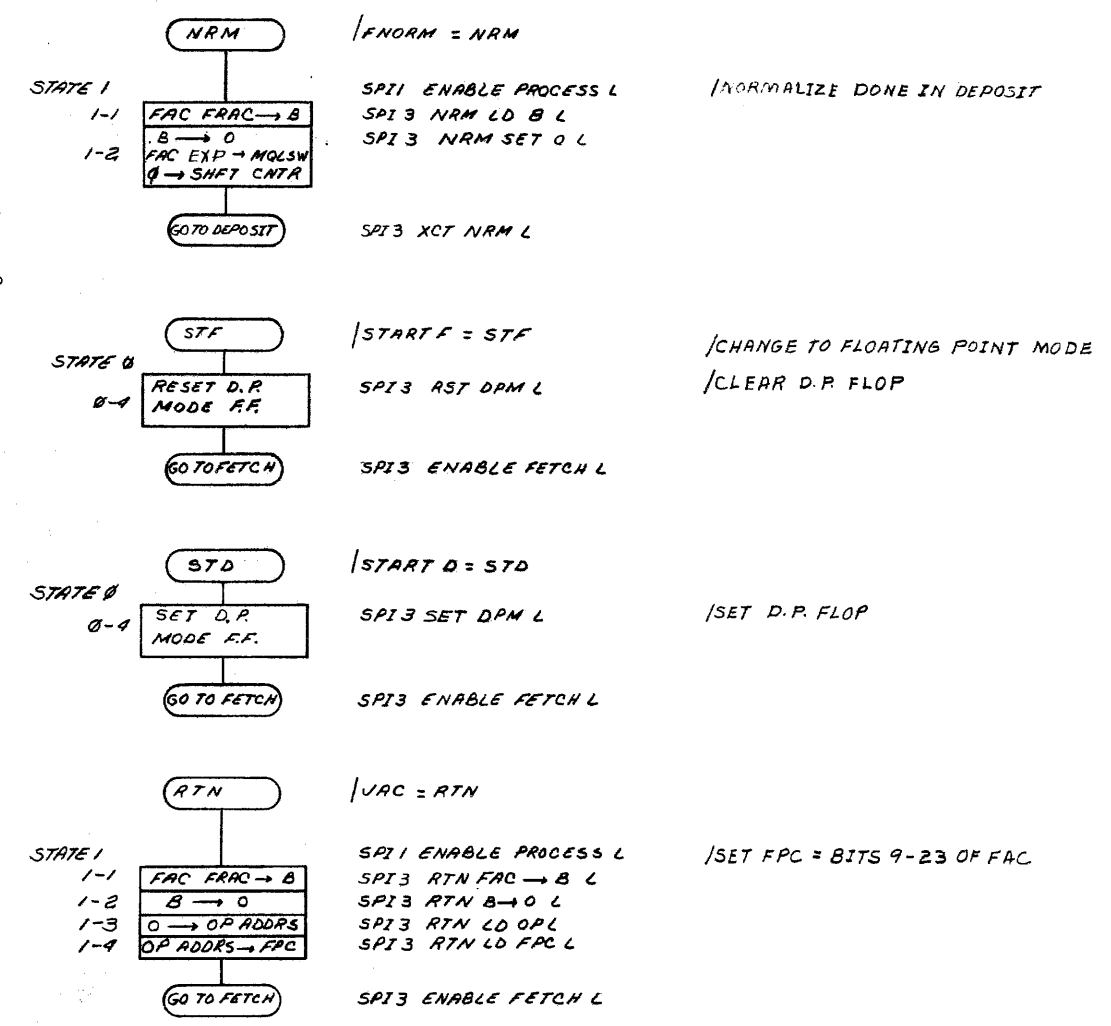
NRM

/FNORM = NRM

STATE 1

1-1 FAC FRAC → B
1-2 B → 0
FAC EXP → MQLSW
Ø → SHFT CNTR

SPI1 ENABLE PROCESS L
SPI3 NRM LD B L
SPI3 NRM SET O L

/NORMALIZE DONE IN DEPOSIT

GO TO DEPOSIT

SPI3 XCT NRM L

STF

/START F = STF

/CHANGE TO FLOATING POINT MODE

STATE Ø

Ø-4 RESET D.P. MODE F.F.

SPI3 RST DPM L

/CLEAR D.P. FLOP

GO TO FETCH

SPI3 ENABLE FETCH L

STD

/START D = STD

STATE Ø

Ø-4 SET D.P. MODE F.F.

SPI3 SET DPM L

/SET D.P. FLOP

GO TO FETCH

SPI3 ENABLE FETCH L

RTN

/UAC = RTN

STATE 1

1-1 FAC FRAC → B
1-2 B → 0
1-3 0 → OP ADDRS
1-4 OP ADDRS → FPC

SPI1 ENABLE PROCESS L
SPI3 RTN FAC → B L
SPI3 RTN B → O L
SPI3 RTN LD OP L
SPI3 RTN LD FPC L

/SET FPC = BITS 9-23 OF FAC

GO TO FETCH

SPI3 ENABLE FETCH L